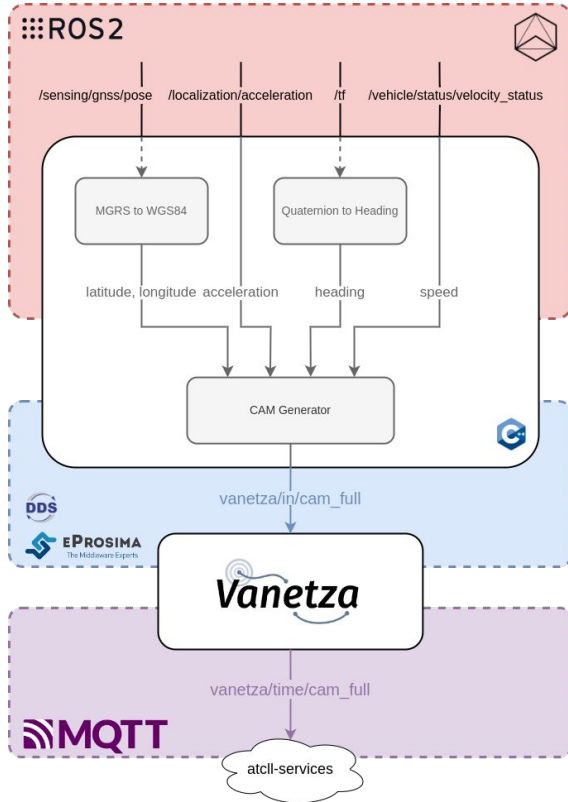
ROS2

/sensing/gnss/pose
/localization/acceleration
/tf
/vehicle/status/velocity_status

MGRS to WGS84
Quaternion to Heading

latitude, longitude
acceleration
heading
speed

CAM Generator

C++

vanetza/in/cam_full

DDS

eProsima
The Middleware Experts

Vanetza

vanetza/time/cam_full

MQTT

atcll-services